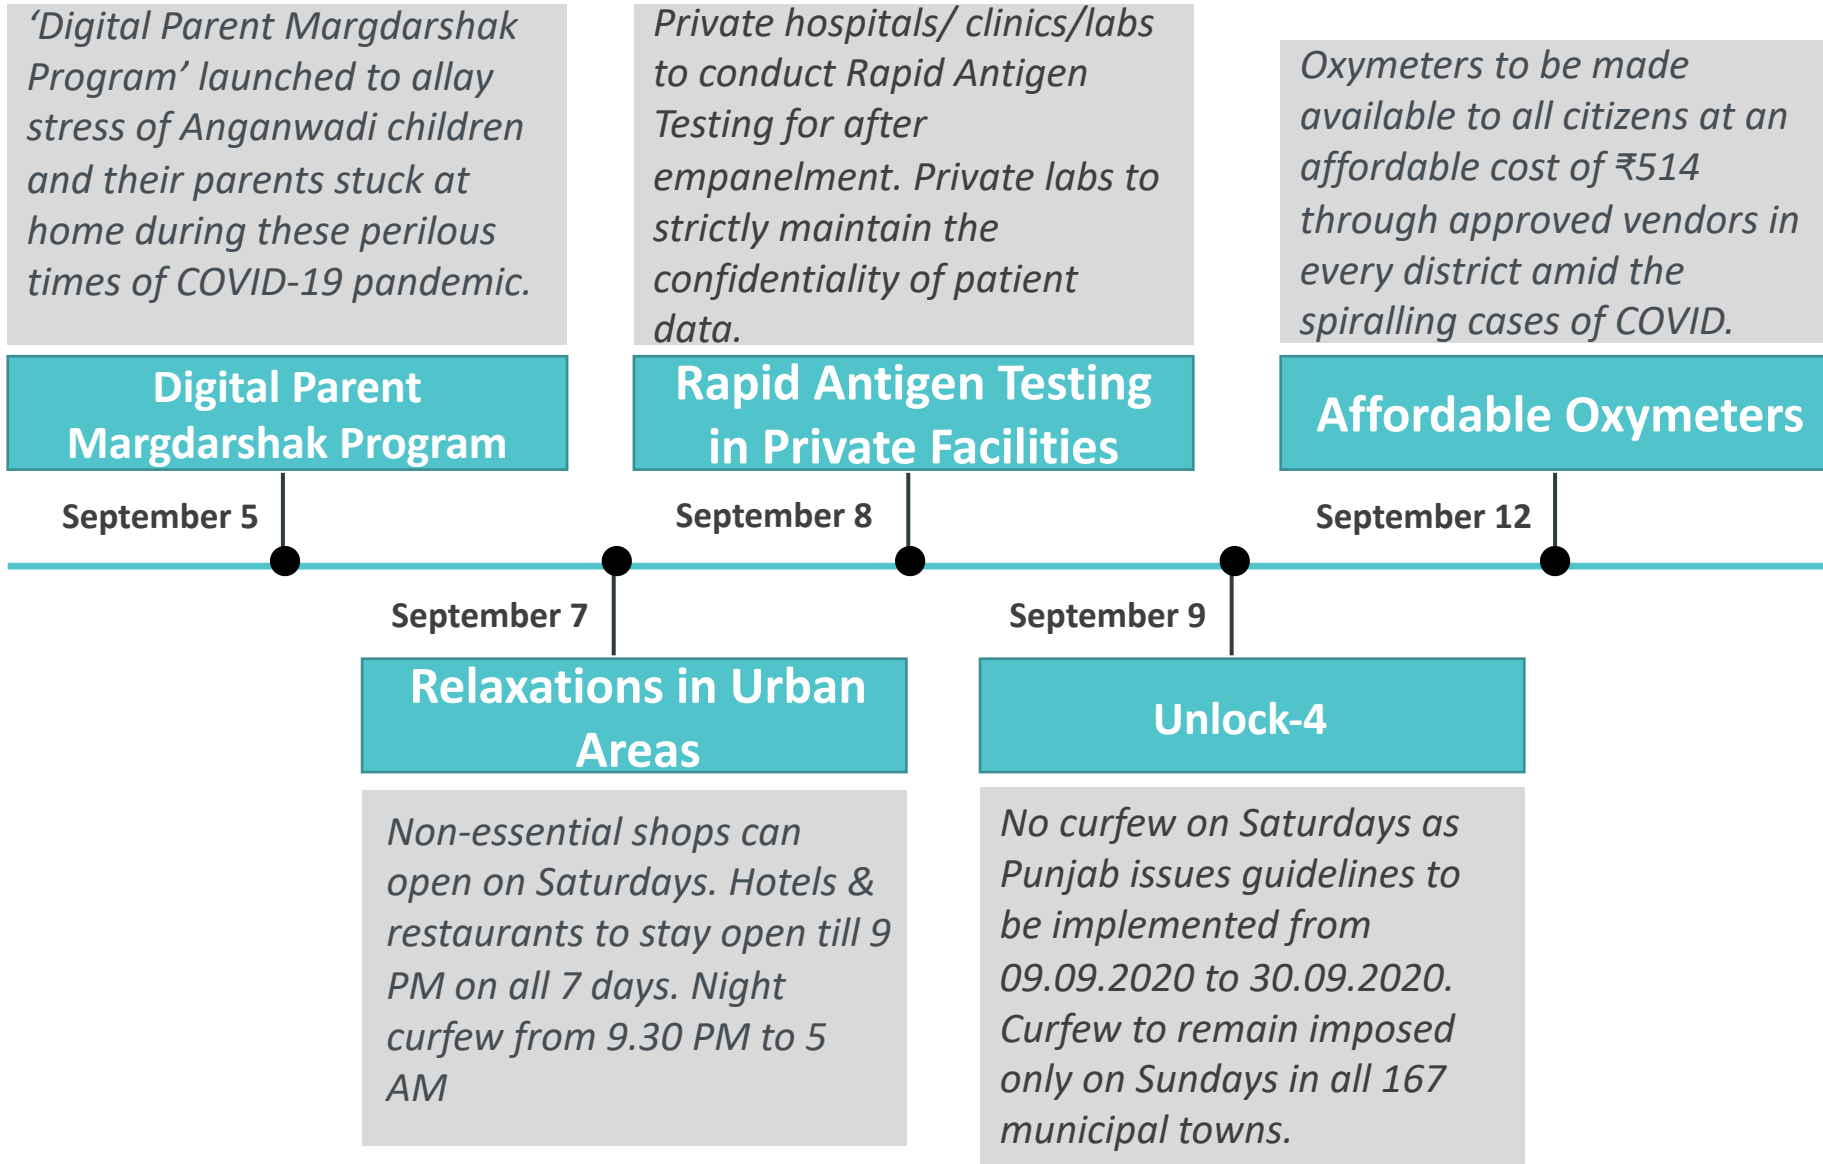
‘Digital Parent Margdarshak Program’ launched to allay stress of Anganwadi children and their parents stuck at home during these perilous times of COVID-19 pandemic.

Digital Parent Margdarshak Program

September 5

Private hospitals/ clinics/labs to conduct Rapid Antigen Testing for after empanelment. Private labs to strictly maintain the confidentiality of patient data.

Rapid Antigen Testing in Private Facilities

September 8

Oxymeters to be made available to all citizens at an affordable cost of ₹514 through approved vendors in every district amid the spiralling cases of COVID.

Affordable Oxymeters

September 12

September 7

Relaxations in Urban Areas

Non-essential shops can open on Saturdays. Hotels & restaurants to stay open till 9 PM on all 7 days. Night curfew from 9.30 PM to 5 AM

September 9

Unlock-4

No curfew on Saturdays as Punjab issues guidelines to be implemented from 09.09.2020 to 30.09.2020. Curfew to remain imposed only on Sundays in all 167 municipal towns.